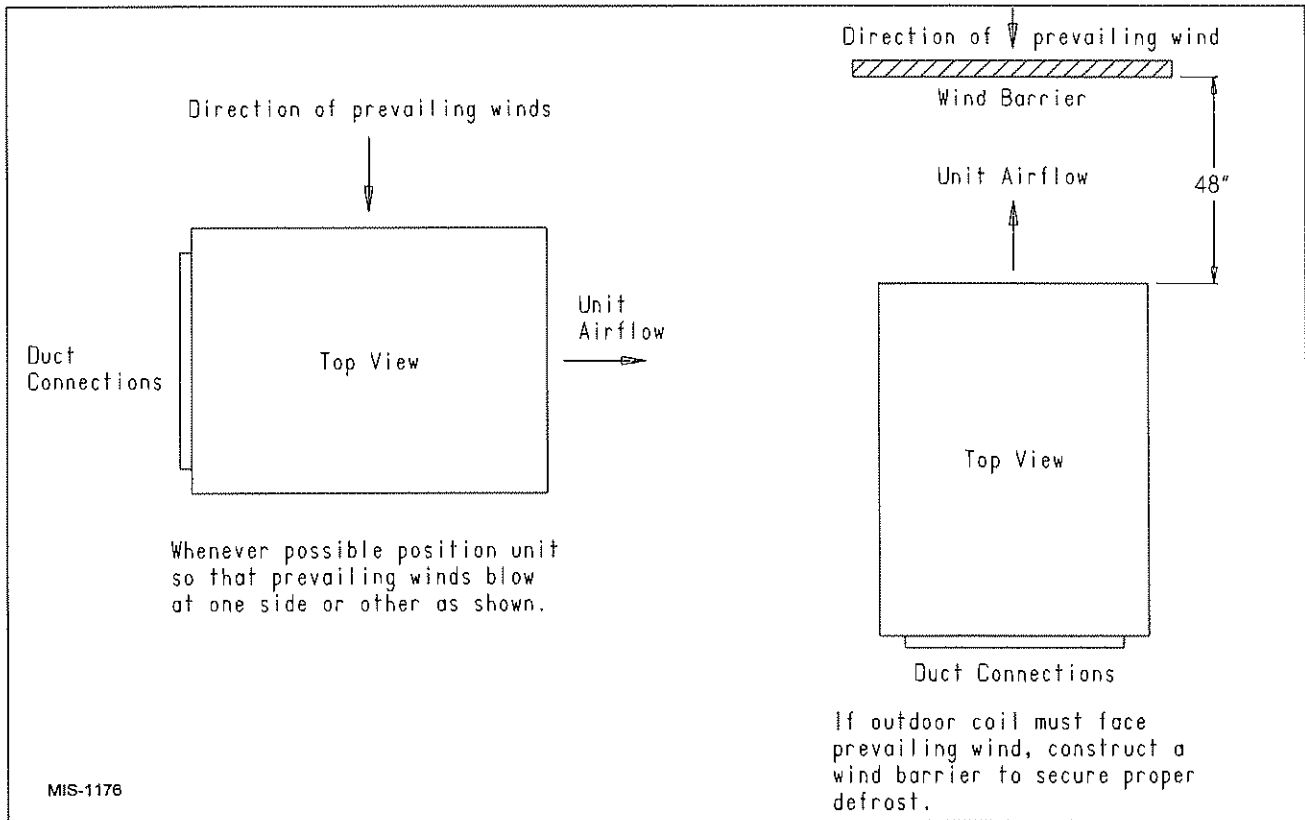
Direction of prevailing winds

Duct Connections

Top View

Unit Airflow

Whenever possible position unit so that prevailing winds blow at one side or other as shown.

Direction of prevailing wind

Wind Barrier

Unit Airflow

48"

Top View

Duct Connections

If outdoor coil must face prevailing wind, construct a wind barrier to secure proper defrost.

MIS-1176